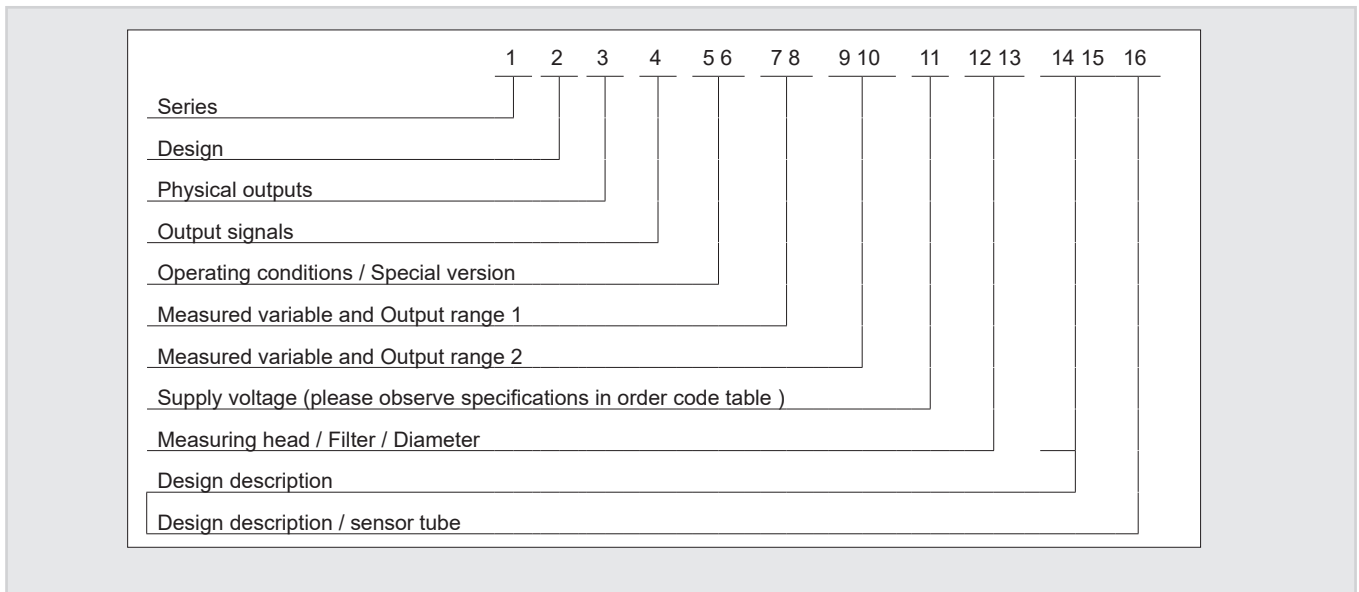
1 2 3 4 5 6 7 8 9 10 11 12 13 14 15 16

Series

Design

Physical outputs

Output signals

Operating conditions / Special version

Measured variable and Output range 1

Measured variable and Output range 2

Supply voltage (please observe specifications in order code table )

Measuring head / Filter / Diameter

Design description

Design description / sensor tube